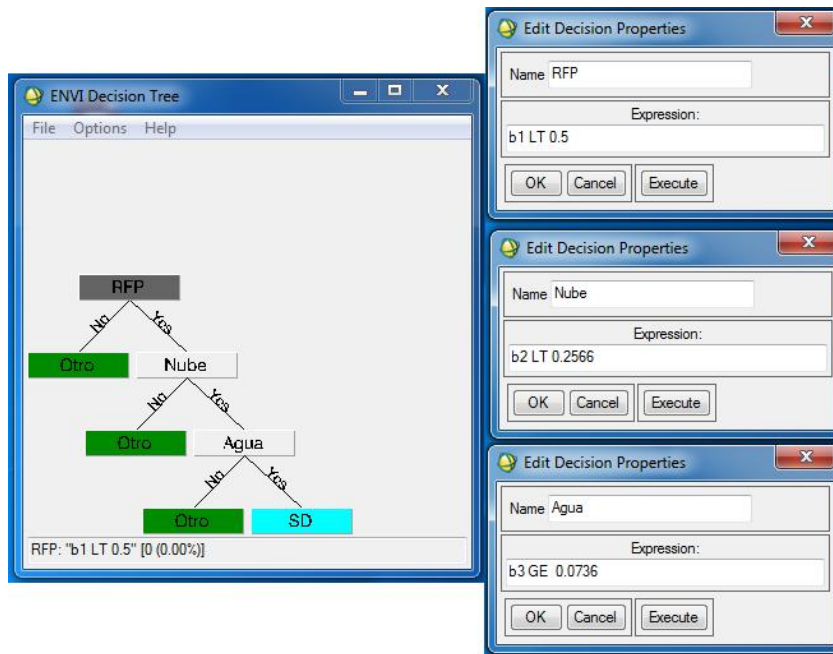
ENVI Decision Tree

File Options Help

RFP

No Yes

Otro Nube

No Yes

Otro Agua

No Yes

Otro SD

RFP: "b1 LT 0.5" [0 (0.00%)]

Edit Decision Properties

Name RFP

Expression:

b1 LT 0.5

OK Cancel Execute

Edit Decision Properties

Name Nube

Expression:

b2 LT 0.2566

OK Cancel Execute

Edit Decision Properties

Name Agua

Expression:

b3 GE 0.0736

OK Cancel Execute